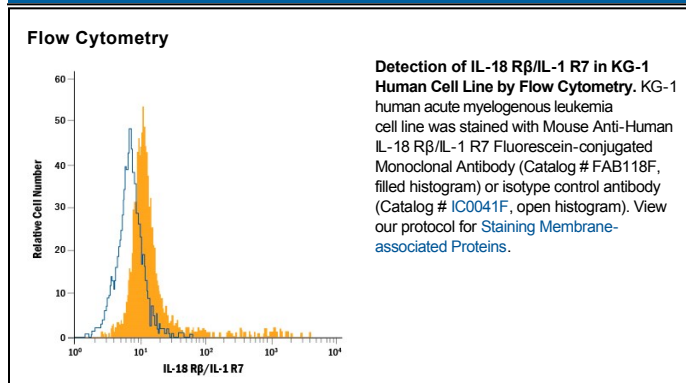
Flow Cytometry

60
50
40
30
20
10
0
Relative Cell Number
$10^0$ $10^1$ $10^2$ $10^3$ $10^4$
IL-18 Rβ/IL-1 R7

**Detection of IL-18 Rβ/IL-1 R7 in KG-1 Human Cell Line by Flow Cytometry.** KG-1 human acute myelogenous leukemia cell line was stained with Mouse Anti-Human IL-18 Rβ/IL-1 R7 Fluorescein-conjugated Monoclonal Antibody (Catalog # FAB118F, filled histogram) or isotype control antibody (Catalog # IC0041F, open histogram). View our protocol for Staining Membrane-associated Proteins.